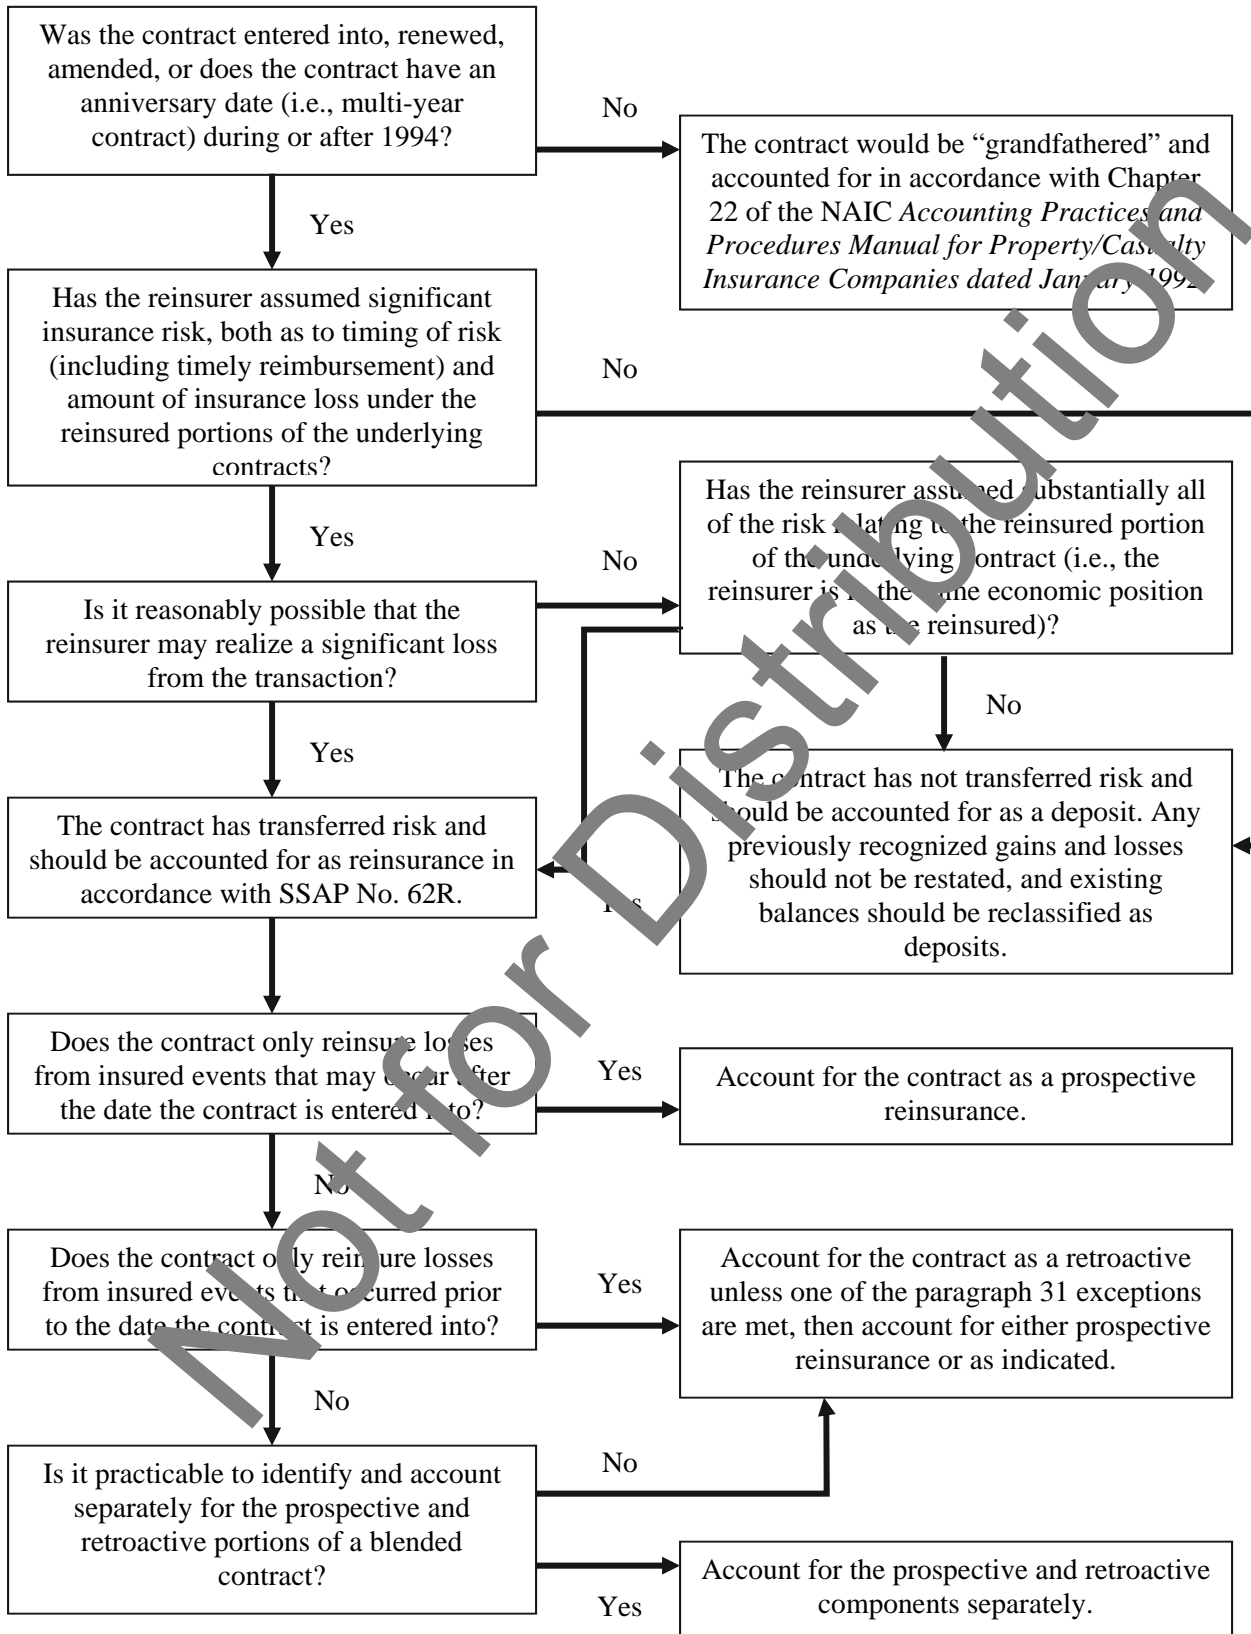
Was the contract entered into, renewed, amended, or does the contract have an anniversary date (i.e., multi-year contract) during or after 1994?

No

The contract would be "grandfathered" and accounted for in accordance with Chapter 22 of the NAIC *Accounting Practices and Procedures Manual for Property/Casualty Insurance Companies dated January 1992*

Yes

Has the reinsurer assumed significant insurance risk, both as to timing of risk (including timely reimbursement) and amount of insurance loss under the reinsured portions of the underlying contracts?

No

Yes

Has the reinsurer assumed substantially all of the risk relating to the reinsured portion of the underlying contract (i.e., the reinsurer is in the same economic position as the reinsured)?

No

Is it reasonably possible that the reinsurer may realize a significant loss from the transaction?

No

Yes

The contract has not transferred risk and should be accounted for as a deposit. Any previously recognized gains and losses should not be restated, and existing balances should be reclassified as deposits.

The contract has transferred risk and should be accounted for as reinsurance in accordance with SSAP No. 62R.

Yes

Does the contract only reinsure losses from insured events that may occur after the date the contract is entered into?

Yes

Account for the contract as a prospective reinsurance.

No

Does the contract only reinsure losses from insured events that occurred prior to the date the contract is entered into?

Yes

Account for the contract as a retroactive unless one of the paragraph 31 exceptions are met, then account for either prospective reinsurance or as indicated.

No

Is it practicable to identify and account separately for the prospective and retroactive portions of a blended contract?

No

Account for the prospective and retroactive components separately.

Yes

Not for Distribution